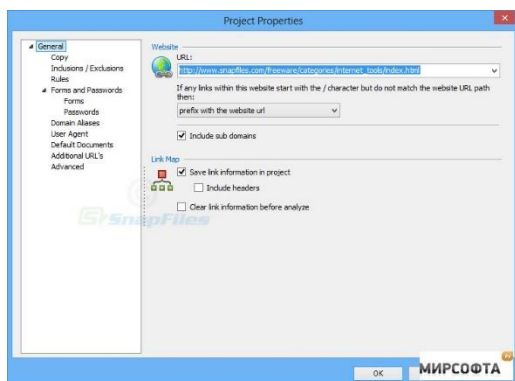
Project Properties

General
Copy
Inclusions / Exclusions
Rules
Forms and Passwords
Forms
Passwords
Domain Aliases
User Agent
Default Documents
Additional URL's
Advanced

Website
URL:
http://www.snapfiles.com/freeware/categories/internet_tools/index.html
If any links within this website start with the / character but do not match the website URL path then:
prefix with the website url
Include sub domains

Link Map
Save link information in project
Include headers
Clear link information before analyze

SnapFiles

OK
МИРСОФТА